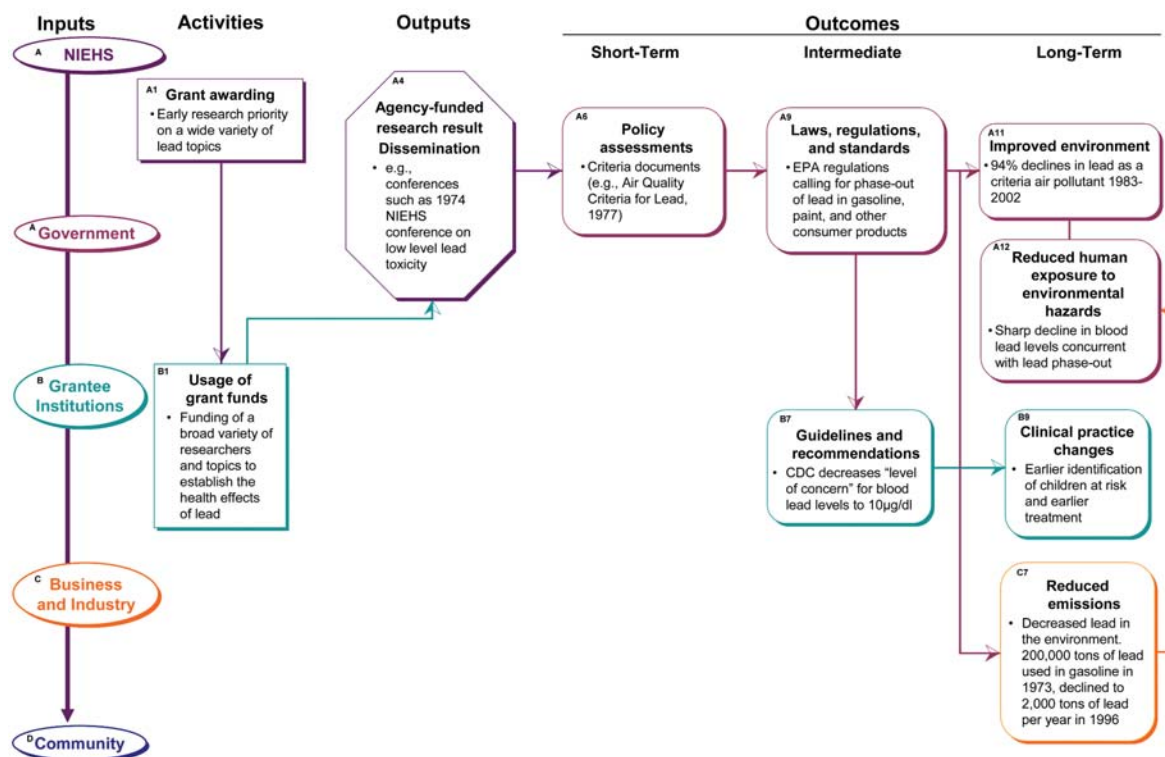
Inputs

Activities

Outputs

Outcomes

Short-Term

Intermediate

Long-Term

A NIEHS

A1 Grant awarding
• Early research priority on a wide variety of lead topics

A4 Agency-funded research result Dissemination
• e.g., conferences such as 1974 NIEHS conference on low level lead toxicity

A6 Policy assessments
• Criteria documents (e.g., Air Quality Criteria for Lead, 1977)

A9 Laws, regulations, and standards
• EPA regulations calling for phase-out of lead in gasoline, paint, and other consumer products

A11 Improved environment
• 94% declines in lead as a criteria air pollutant 1983-2002

A Government

A12 Reduced human exposure to environmental hazards
• Sharp decline in blood lead levels concurrent with lead phase-out

B Grantee Institutions

B1 Usage of grant funds
• Funding of a broad variety of researchers and topics to establish the health effects of lead

B7 Guidelines and recommendations
• CDC decreases "level of concern" for blood lead levels to 10μg/dl

B9 Clinical practice changes
• Earlier identification of children at risk and earlier treatment

C Business and Industry

C7 Reduced emissions
• Decreased lead in the environment. 200,000 tons of lead used in gasoline in 1973, declined to 2,000 tons of lead per year in 1996

D Community